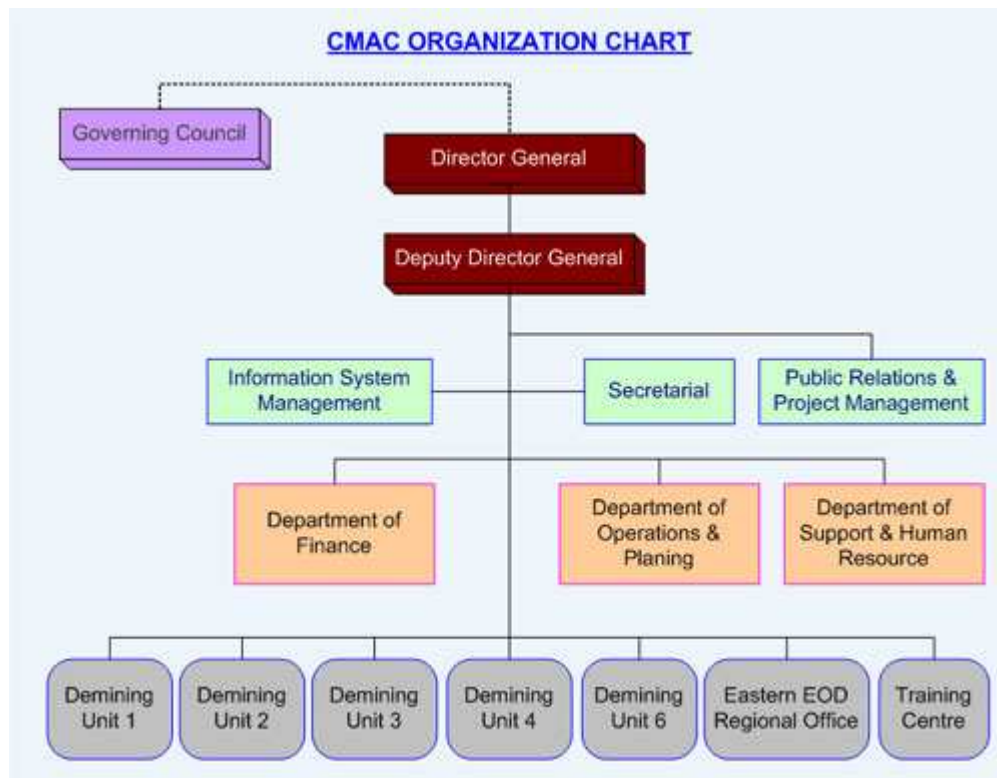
CMAC ORGANIZATION CHART

Governing Council

Director General

Deputy Director General

Information System Management

Secretarial

Public Relations & Project Management

Department of Finance

Department of Operations & Planing

Department of Support & Human Resource

Demining Unit 1

Demining Unit 2

Demining Unit 3

Demining Unit 4

Demining Unit 6

Eastern EOD Regional Office

Training Centre